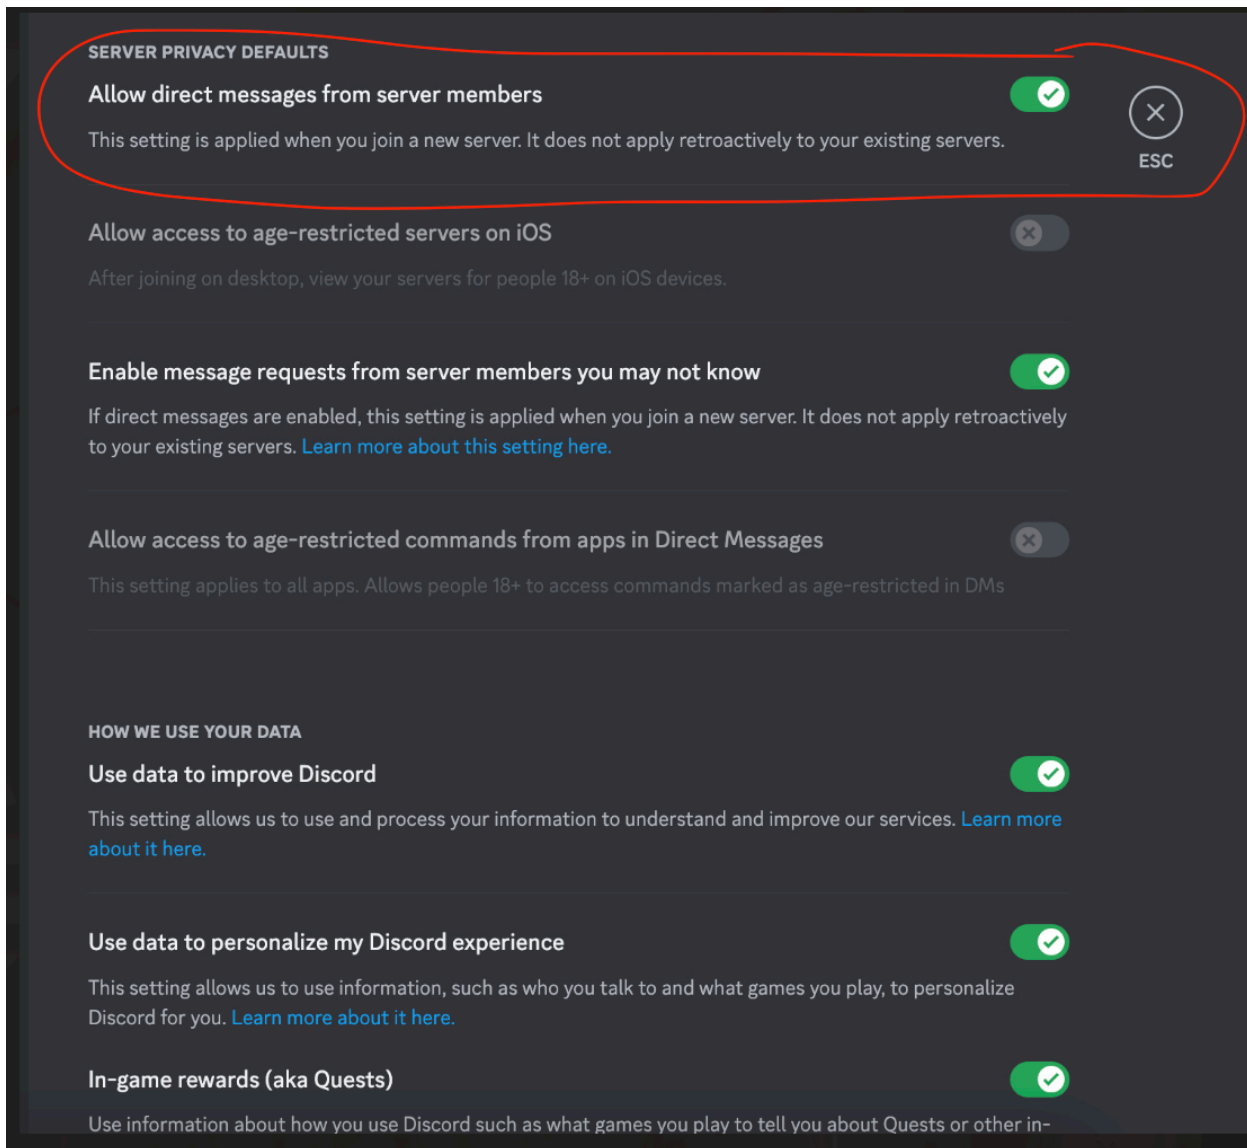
SERVER PRIVACY DEFAULTS

Allow direct messages from server members

This setting is applied when you join a new server. It does not apply retroactively to your existing servers.

ESC

Allow access to age-restricted servers on iOS

After joining on desktop, view your servers for people 18+ on iOS devices.

Enable message requests from server members you may not know

If direct messages are enabled, this setting is applied when you join a new server. It does not apply retroactively to your existing servers. Learn more about this setting here.

Allow access to age-restricted commands from apps in Direct Messages

This setting applies to all apps. Allows people 18+ to access commands marked as age-restricted in DMs

HOW WE USE YOUR DATA

Use data to improve Discord

This setting allows us to use and process your information to understand and improve our services. Learn more about it here.

Use data to personalize my Discord experience

This setting allows us to use information, such as who you talk to and what games you play, to personalize Discord for you. Learn more about it here.

In-game rewards (aka Quests)

Use information about how you use Discord such as what games you play to tell you about Quests or other in-